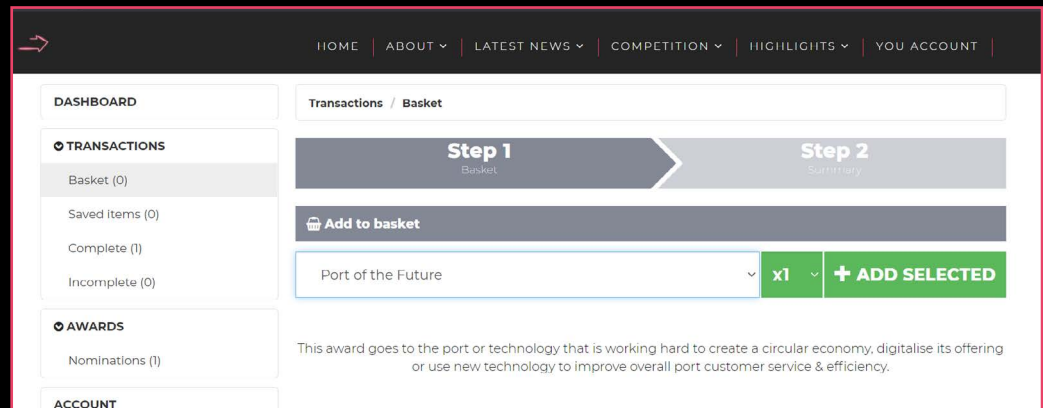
HOME | ABOUT | LATEST NEWS | COMPETITION | HIGHLIGHTS | YOU ACCOUNT |

DASHBOARD

TRANSACTIONS

Basket (0)

Saved items (0)

Complete (1)

Incomplete (0)

AWARDS

Nominations (1)

ACCOUNT

Transactions / Basket

Step 1
Basket

Step 2
Summary

Add to basket

Port of the Future

x1

+ ADD SELECTED

This award goes to the port or technology that is working hard to create a circular economy, digitalise its offering or use new technology to improve overall port customer service & efficiency.